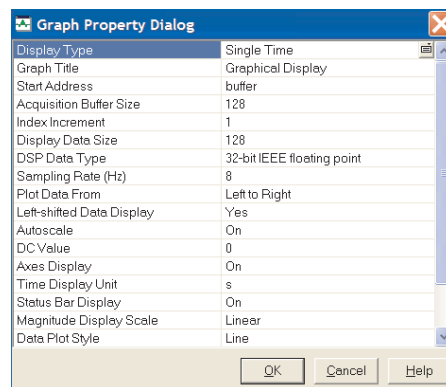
Graph Property Dialog

| | |
|---|---|
| Display Type | Single Time |
| Graph Title | Graphical Display |
| Start Address | buffer |
| Acquisition Buffer Size | 128 |
| Index Increment | 1 |
| Display Data Size | 128 |
| DSP Data Type | 32-bit IEEE floating point |
| Sampling Rate (Hz) | 8 |
| Plot Data From | Left to Right |
| Left-shifted Data Display | Yes |
| Autoscale | On |
| DC Value | 0 |
| Axes Display | On |
| Time Display Unit | s |
| Status Bar Display | On |
| Magnitude Display Scale | Linear |
| Data Plot Style | Line |

OK Cancel Help